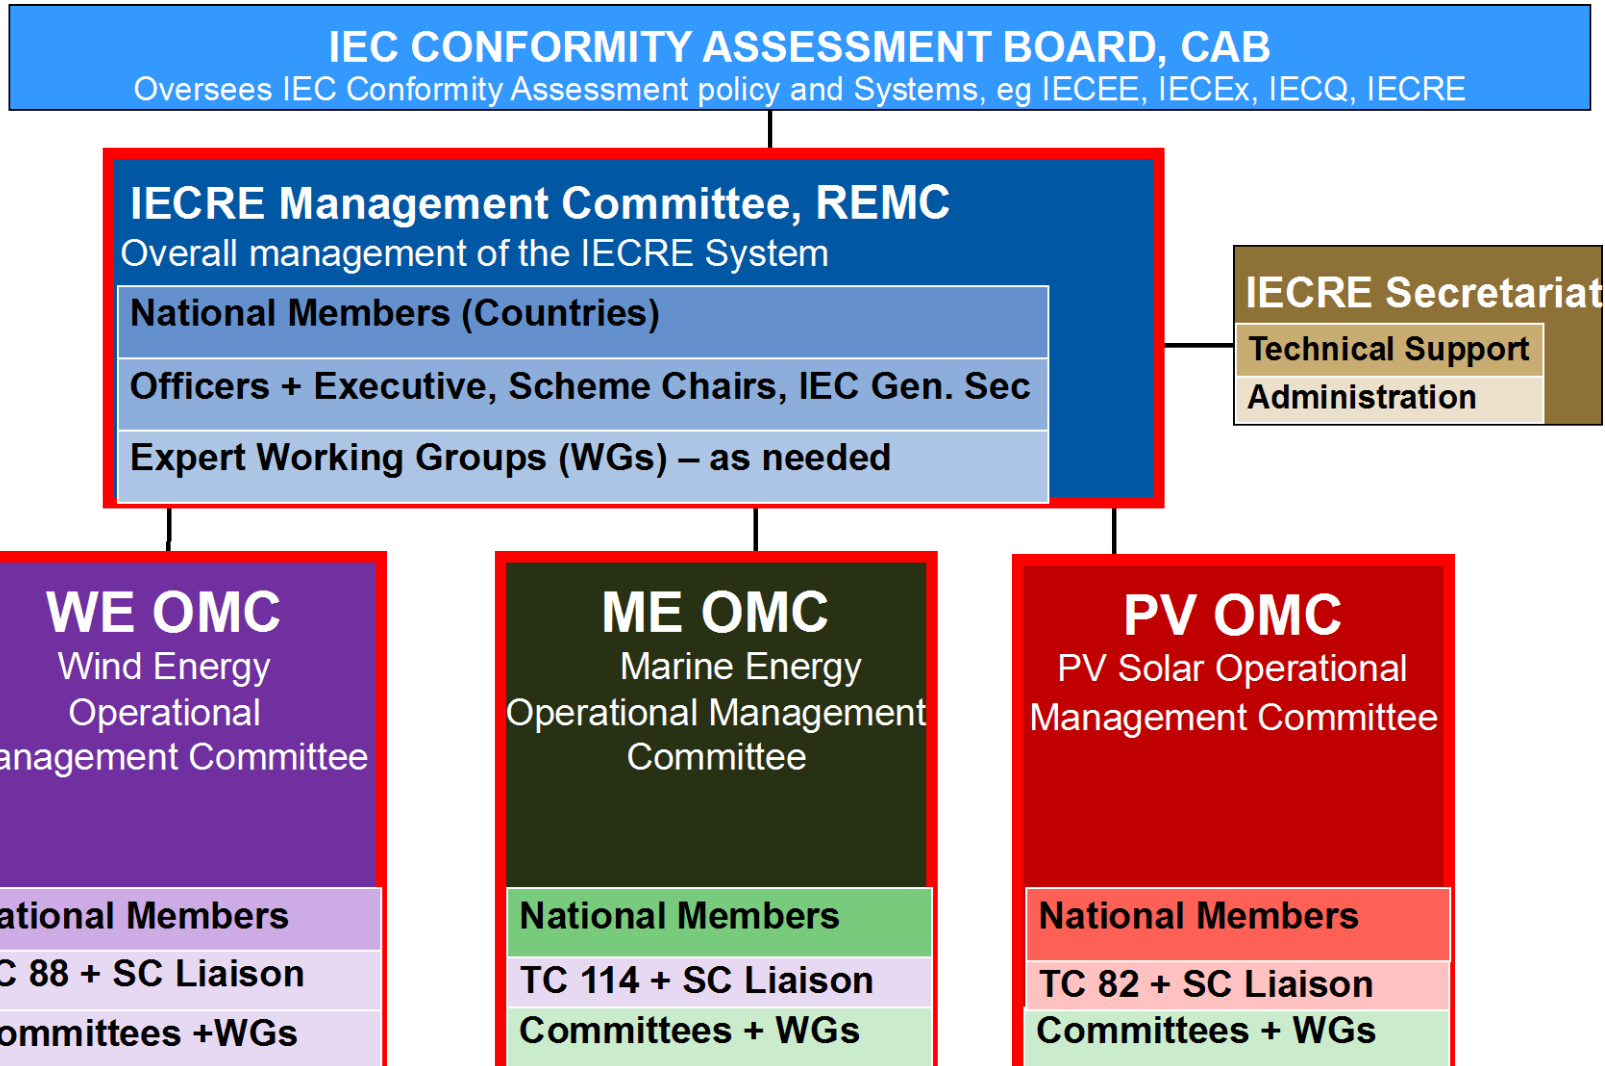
IEC CONFORMITY ASSESSMENT BOARD, CAB
Oversees IEC Conformity Assessment policy and Systems, eg IECEE, IECEx, IECQ, IECRE

IECRE Management Committee, REMC
Overall management of the IECRE System

National Members (Countries)

Officers + Executive, Scheme Chairs, IEC Gen. Sec

Expert Working Groups (WGs) – as needed

IECRE Secretariat
Technical Support
Administration

WE OMC
Wind Energy Operational anagement Committee

ational Members
C 88 + SC Liaison
ommittees +WGs

ME OMC
Marine Energy Operational Management Committee

National Members
TC 114 + SC Liaison
Committees + WGs

PV OMC
PV Solar Operational Management Committee

National Members
TC 82 + SC Liaison
Committees + WGs